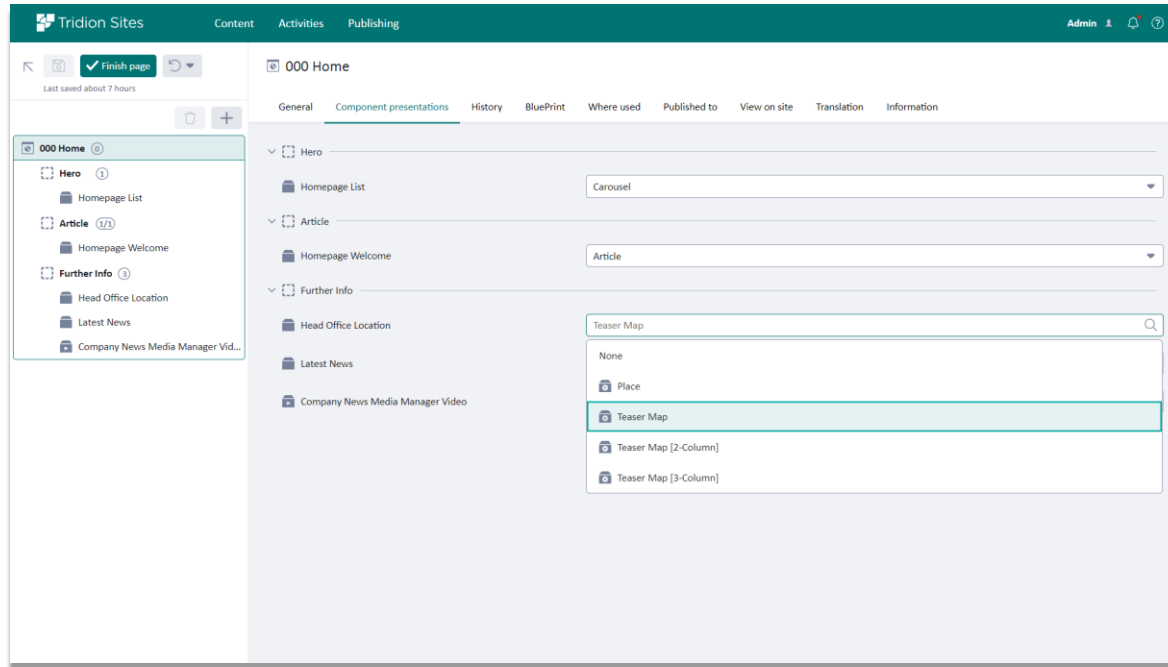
Tridion Sites Content Activities Publishing Admin

Finish page
Last saved about 7 hours

000 Home 0
Hero 1
Homepage List
Article 1/1
Homepage Welcome
Further Info 3
Head Office Location
Latest News
Company News Media Manager Vid...

000 Home

General Component presentations History BluePrint Where used Published to View on site Translation Information

Hero
Homepage List
Carousel
Article
Homepage Welcome
Article
Further Info
Head Office Location
Teaser Map
Latest News
Company News Media Manager Video
None
Place
Teaser Map
Teaser Map [2-Column]
Teaser Map [3-Column]